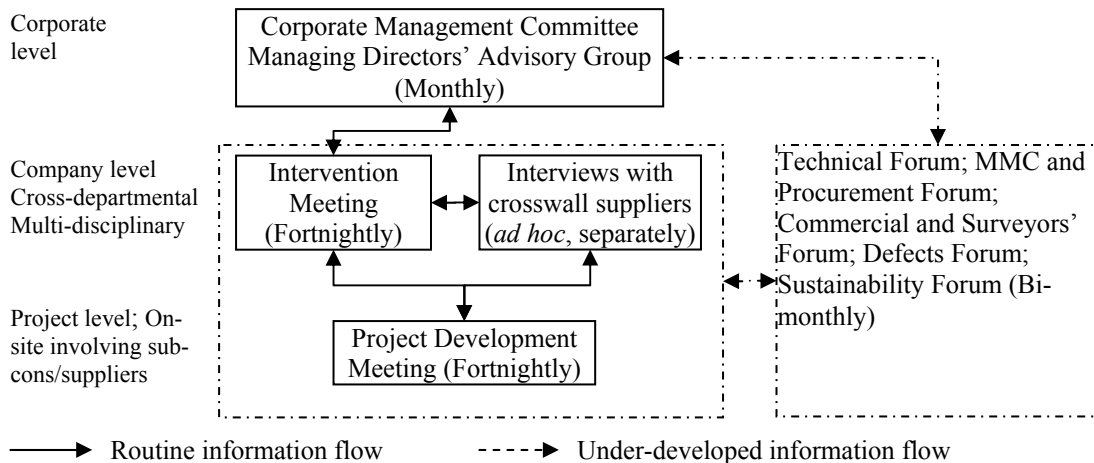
Corporate level

Corporate Management Committee
Managing Directors' Advisory Group
(Monthly)

Company level
Cross-departmental
Multi-disciplinary

Intervention Meeting (Fortnightly)

Interviews with crosswall suppliers (*ad hoc*, separately)

Technical Forum; MMC and Procurement Forum; Commercial and Surveyors' Forum; Defects Forum; Sustainability Forum (Bi-monthly)

Project level; On-site involving sub-cons/suppliers

Project Development Meeting (Fortnightly)

Routine information flow

Under-developed information flow